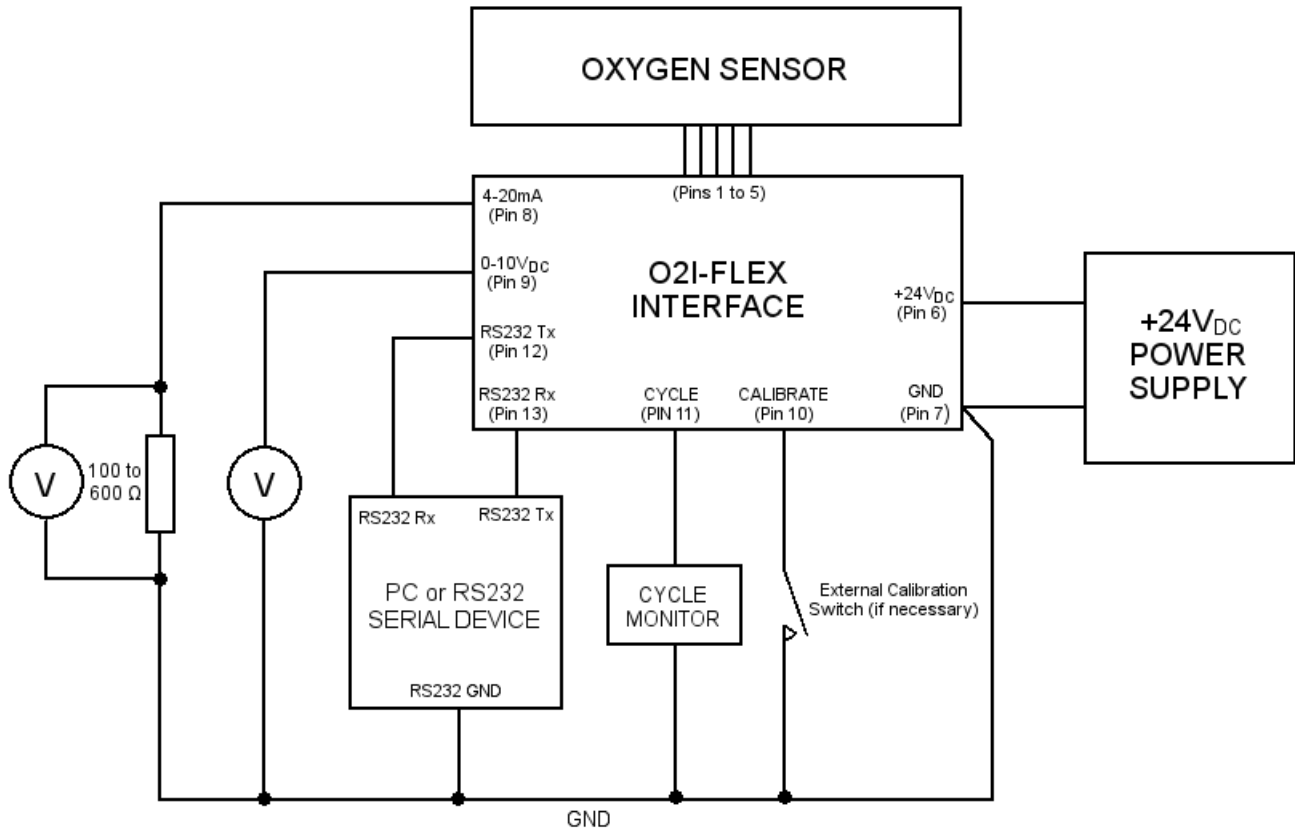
OXYGEN SENSOR

(Pins 1 to 5)

4-20mA
(Pin 8)

0-10V$_{DC}$
(Pin 9)

O2I-FLEX
INTERFACE

+24V$_{DC}$
(Pin 6)

+24V$_{DC}$
POWER
SUPPLY

RS232 Tx
(Pin 12)

RS232 Rx
(Pin 13)

CYCLE
(PIN 11)

CALIBRATE
(Pin 10)

GND
(Pin 7)

V

100 to
600 Ω

V

RS232 Rx

RS232 Tx

PC or RS232
SERIAL DEVICE

RS232 GND

CYCLE
MONITOR

External Calibration
Switch (if necessary)

GND